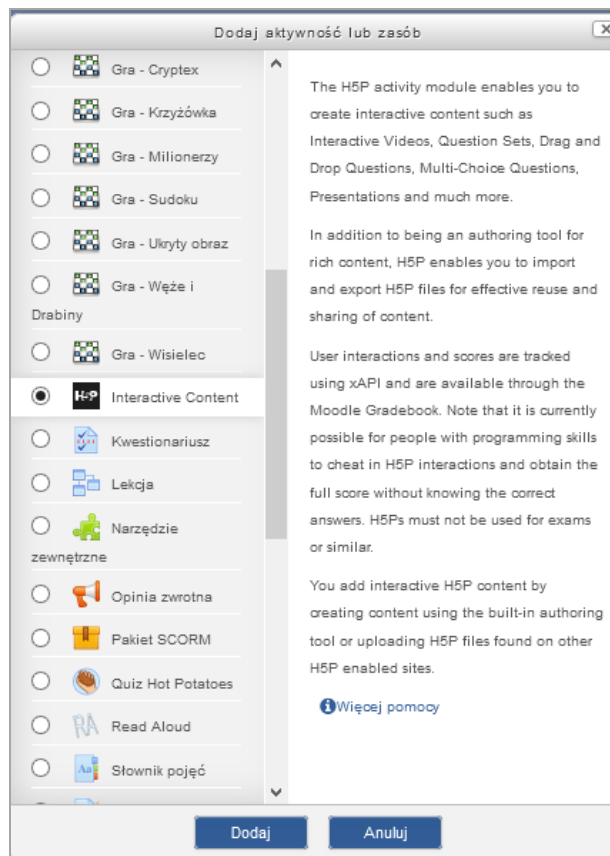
Dodaj aktywność lub zasób

Gra - Cryptex

Gra - Krzyżówka

Gra - Milionerzy

Gra - Sudoku

Gra - Ukryty obraz

Gra - Węże i Drabiny

Gra - Wisielec

H5P Interactive Content

Kwestionariusz

Lekcja

Narzędzie zewnętrzne

Opinia zwrotna

Pakiet SCORM

Quiz Hot Potatoes

Read Aloud

Słownik pojęć

The H5P activity module enables you to create interactive content such as Interactive Videos, Question Sets, Drag and Drop Questions, Multi-Choice Questions, Presentations and much more.

In addition to being an authoring tool for rich content, H5P enables you to import and export H5P files for effective reuse and sharing of content.

User interactions and scores are tracked using xAPI and are available through the Moodle Gradebook. Note that it is currently possible for people with programming skills to cheat in H5P interactions and obtain the full score without knowing the correct answers. H5Ps must not be used for exams or similar.

You add interactive H5P content by creating content using the built-in authoring tool or uploading H5P files found on other H5P enabled sites.

Więcej pomocy

Dodaj

Anuluj